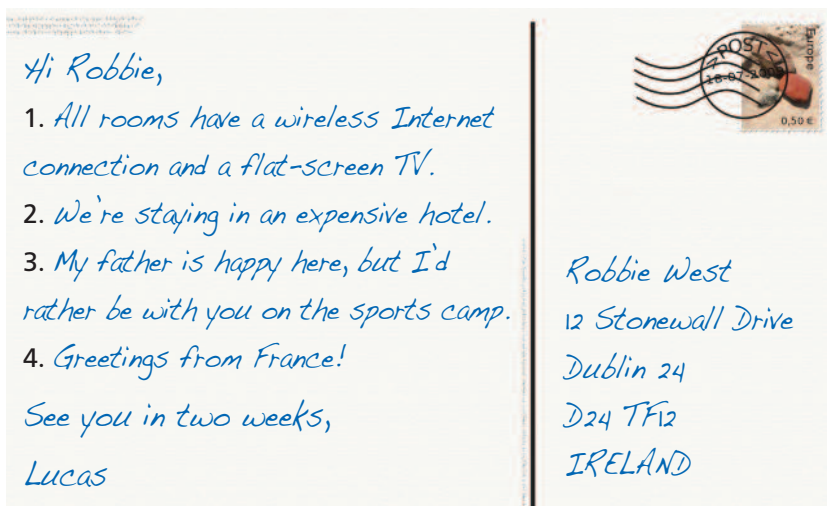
Hi Robbie,

1. All rooms have a wireless Internet connection and a flat-screen TV.

2. We're staying in an expensive hotel.

3. My father is happy here, but I'd rather be with you on the sports camp.

4. Greetings from France!

See you in two weeks,

Lucas

POST
18-07-20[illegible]
Europe
0,50 €

Robbie West
12 Stonewall Drive
Dublin 24
D24 TF12
IRELAND